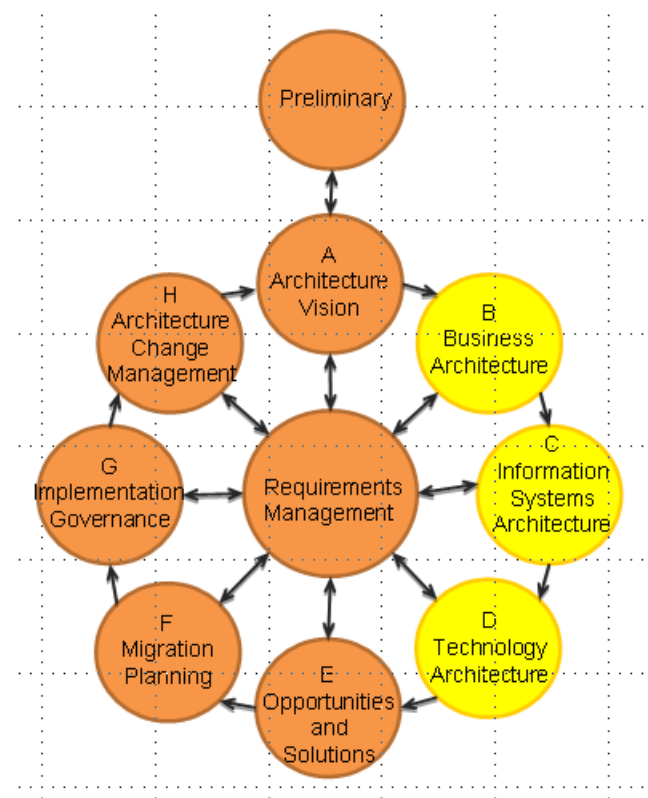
Preliminary

A
Architecture
Vision

H
Architecture
Change
Management

B
Business
Architecture

G
Implementation
Governance

Requirements
Management

C
Information
Systems
Architecture

F
Migration
Planning

D
Technology
Architecture

E
Opportunities
and
Solutions